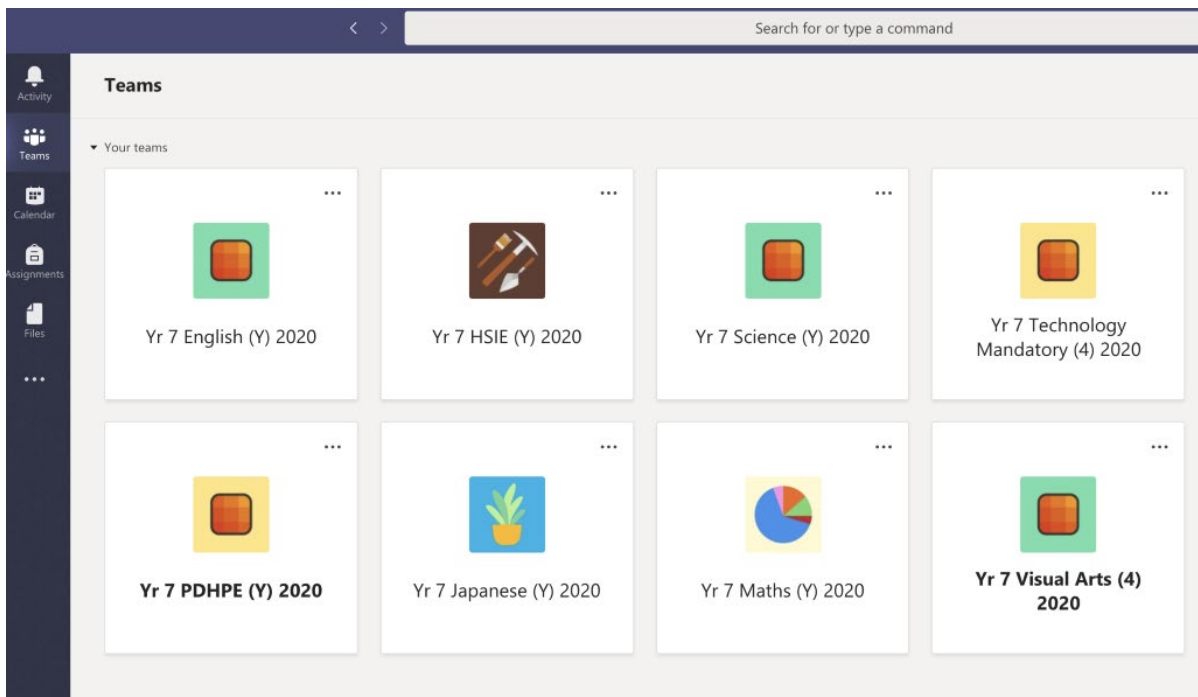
Search for or type a command

Activity

Teams

Calendar

Assignments

Files

...

Teams

Your teams

...

Yr 7 English (Y) 2020

...

Yr 7 HSIE (Y) 2020

...

Yr 7 Science (Y) 2020

...

Yr 7 Technology Mandatory (4) 2020

...

Yr 7 PDHPE (Y) 2020

...

Yr 7 Japanese (Y) 2020

...

Yr 7 Maths (Y) 2020

...

Yr 7 Visual Arts (4) 2020